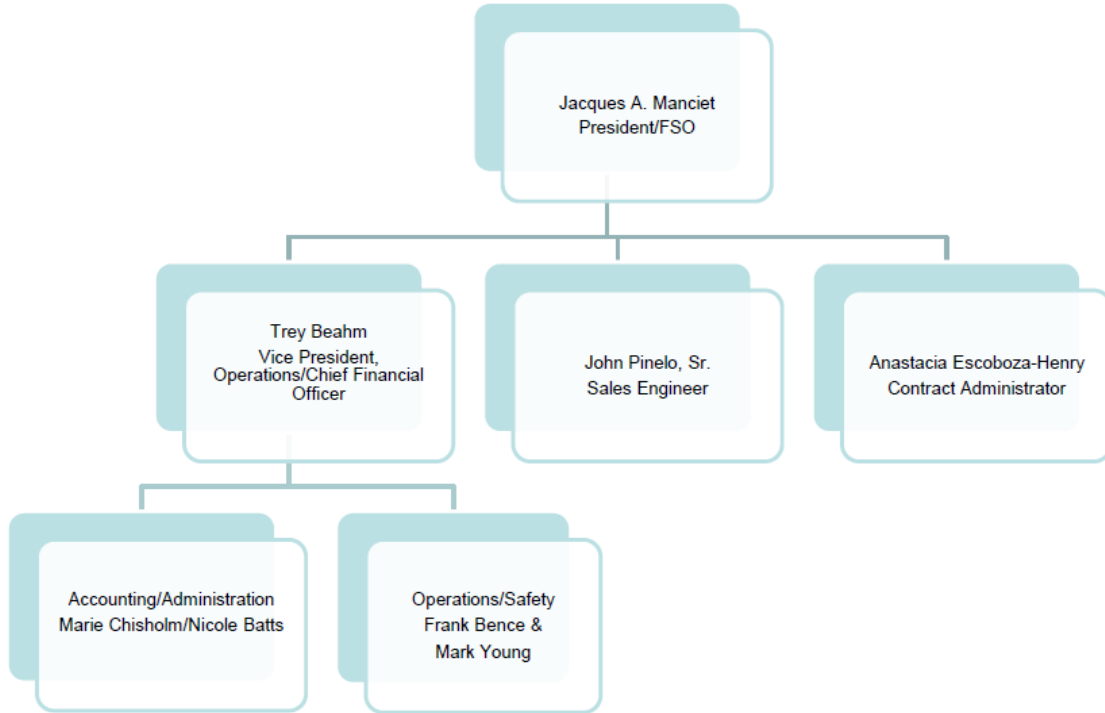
Jacques A. Manciet
President/FSO

Trey Beahm
Vice President, Operations/Chief Financial Officer

John Pinelo, Sr.
Sales Engineer

Anastacia Escoboza-Henry
Contract Administrator

Accounting/Administration
Marie Chisholm/Nicole Batts

Operations/Safety
Frank Bence &
Mark Young